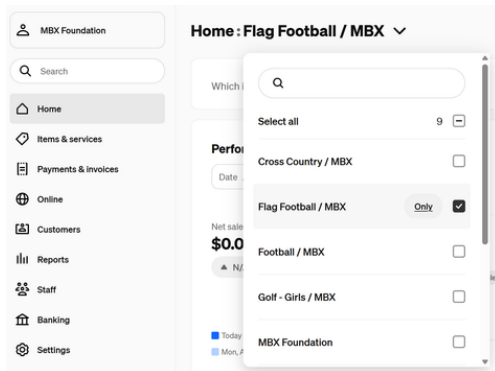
MBX Foundation

Search

Home

Items & services

Payments & invoices

Online

Customers

Reports

Staff

Banking

Settings

Home : Flag Football / MBX

Which i

Perfo

Date

Net sale

$0.0

N/

Today

Mon, A

Select all 9

Cross Country / MBX

Flag Football / MBX Only

Football / MBX

Golf - Girls / MBX

MBX Foundation